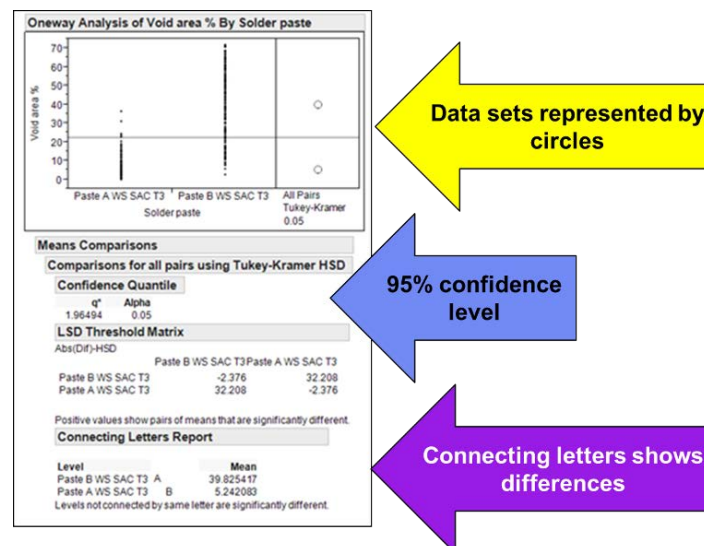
Oneway Analysis of Void area % By Solder paste

Void area %

70
60
50
40
30
20
10
0

Paste A WS SAC T3 Paste B WS SAC T3 All Pairs Tukey-Kramer 0.05

Solder paste

Data sets represented by circles

Means Comparisons

Comparisons for all pairs using Tukey-Kramer HSD

Confidence Quantile

| q* | Alpha |
|---|---|
| 1.96494 | 0.05 |

95% confidence level

LSD Threshold Matrix

Abs(Dif)-HSD

| | Paste B WS SAC T3 | Paste A WS SAC T3 |
|---|---|---|
| Paste B WS SAC T3 | -2.376 | 32.208 |
| Paste A WS SAC T3 | 32.208 | -2.376 |

Positive values show pairs of means that are significantly different.

Connecting Letters Report

| Level | | | Mean |
|---|---|---|---|
| Paste B WS SAC T3 | A | | 39.825417 |
| Paste A WS SAC T3 | | B | 5.242083 |

Levels not connected by same letter are significantly different.

Connecting letters shows differences